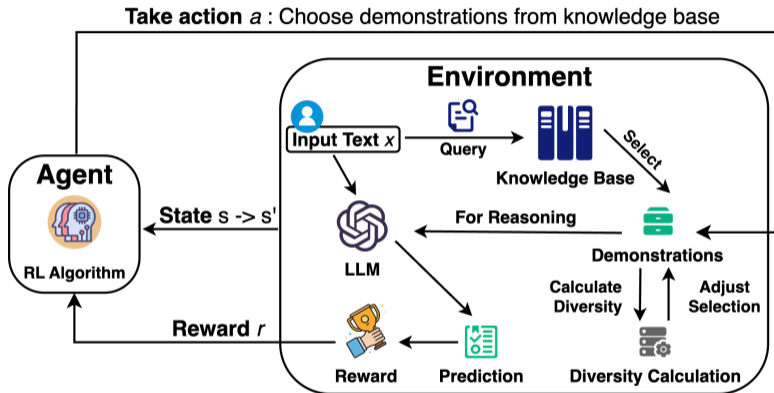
Take action $a$ : Choose demonstrations from knowledge base

Environment

Agent

RL Algorithm

Input Text $x$

Query

Knowledge Base

Select

State s -> s'

LLM

For Reasoning

Demonstrations

Calculate Diversity

Adjust Selection

Reward $r$

Reward

Prediction

Diversity Calculation